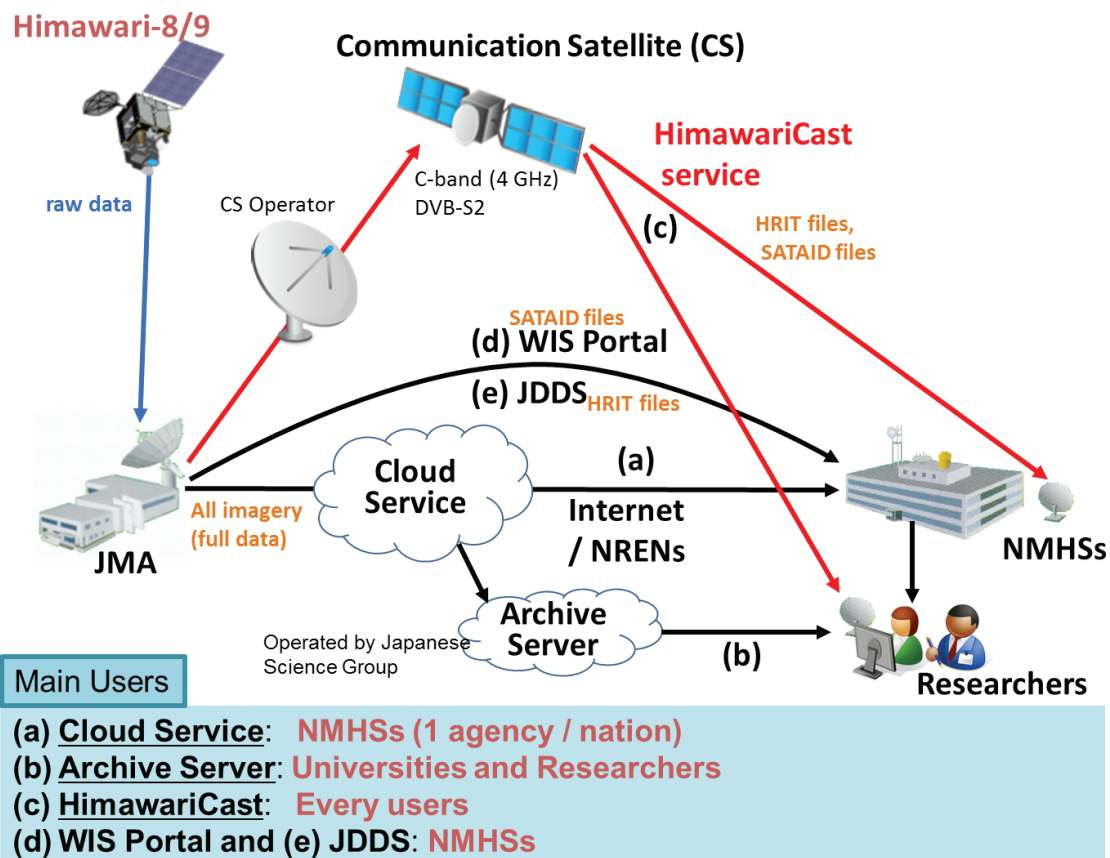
Himawari-8/9

Communication Satellite (CS)

raw data

CS Operator

C-band (4 GHz)
DVB-S2

HimawariCast service

(c)

HRIT files,
SATAID files

SATAID files
(d) WIS Portal

(e) JDDS HRIT files

Cloud Service

(a)

Internet / NRENs

All imagery (full data)

JMA

NMHSs

Archive Server

Operated by Japanese Science Group

(b)

Researchers

Main Users

(a) Cloud Service: NMHSs (1 agency / nation)
(b) Archive Server: Universities and Researchers
(c) HimawariCast: Every users
(d) WIS Portal and (e) JDDS: NMHSs